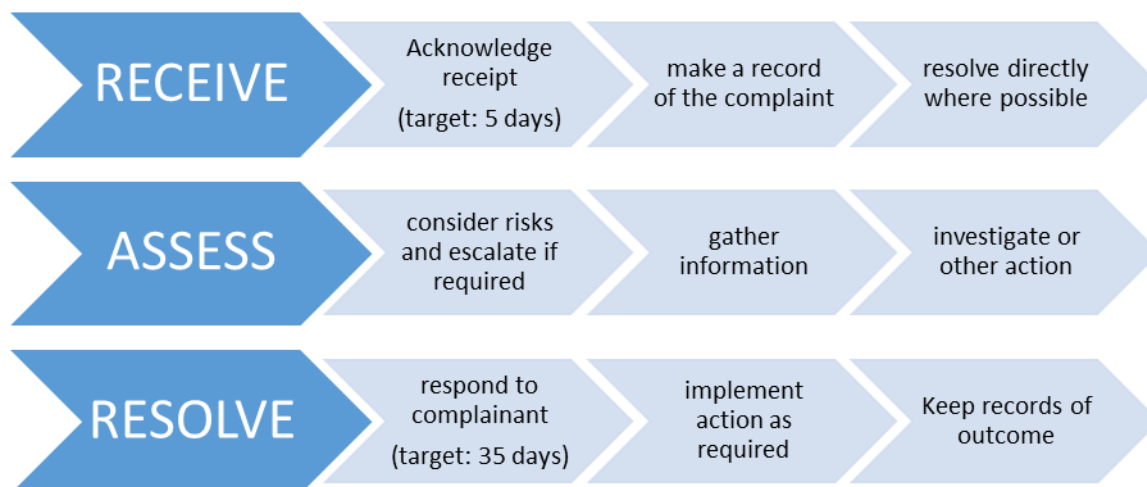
RECEIVE

Acknowledge receipt

(target: 5 days)

make a record of the complaint

resolve directly where possible

ASSESS

consider risks and escalate if required

gather information

investigate or other action

RESOLVE

respond to complainant

(target: 35 days)

implement action as required

Keep records of outcome